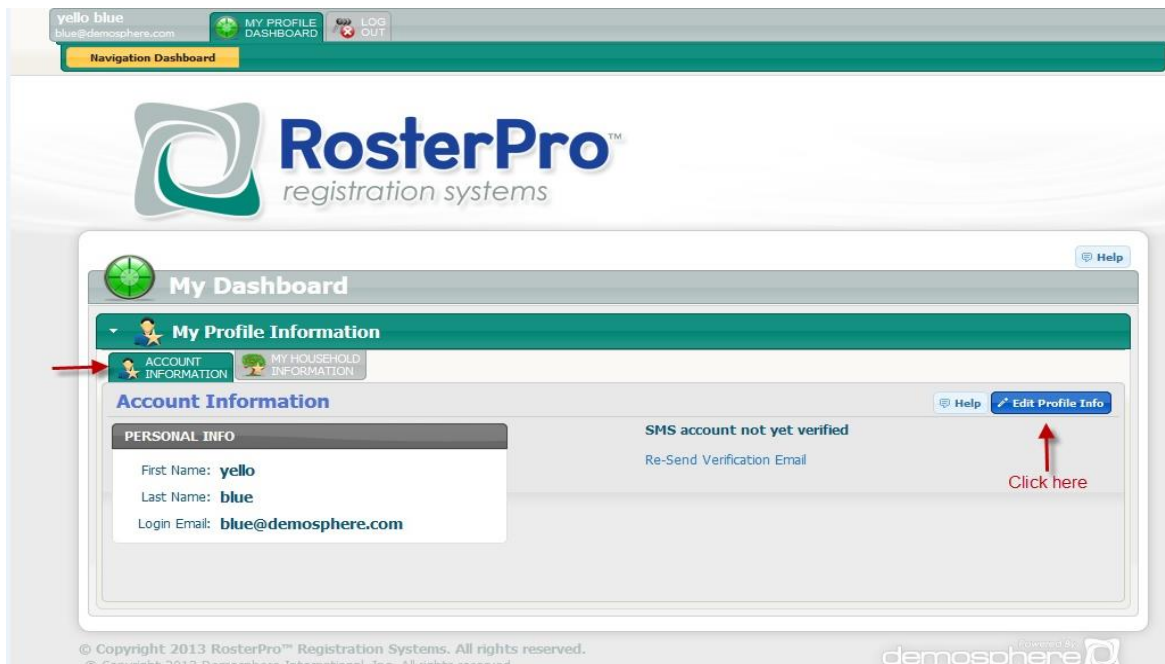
yello blue
blue@demosphere.com

MY PROFILE DASHBOARD

LOG OUT

Navigation Dashboard

RosterPro™
registration systems

Help

My Dashboard

My Profile Information

ACCOUNT INFORMATION

MY HOUSEHOLD INFORMATION

Account Information

Help

Edit Profile Info

PERSONAL INFO

First Name: yello
Last Name: blue
Login Email: blue@demosphere.com

SMS account not yet verified

Re-Send Verification Email

Click here

© Copyright 2013 RosterPro™ Registration Systems. All rights reserved.
© Copyright 2013 Demosphere International, Inc. All rights reserved.

Powered By demosphere